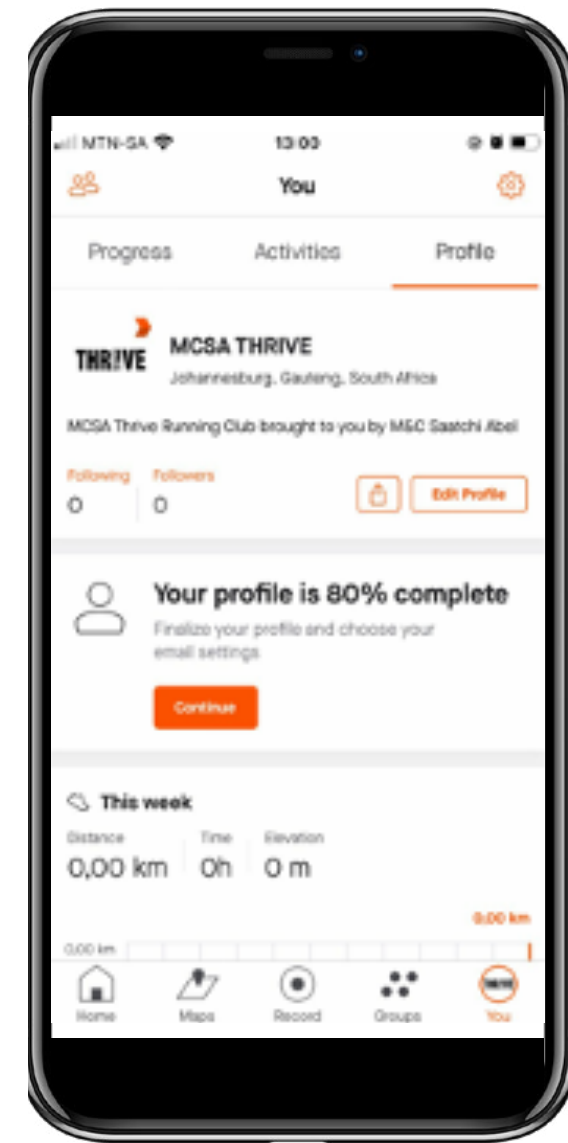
MTN-SA
13:03

You

Progress
Activities
Profile

THR!VE
MCSA THRIVE
Johannesburg, Gauteng, South Africa

MCSA Thrive Running Club brought to you by M&C Saatchi Abel

Following
0
Followers
0
Edit Profile

Your profile is 80% complete
Finalize your profile and choose your email settings

Continue

This week
Distance
0,00 km
Time
0h
Elevation
0 m

0,00 km
0,00 km

Home
Maps
Record
Groups
You